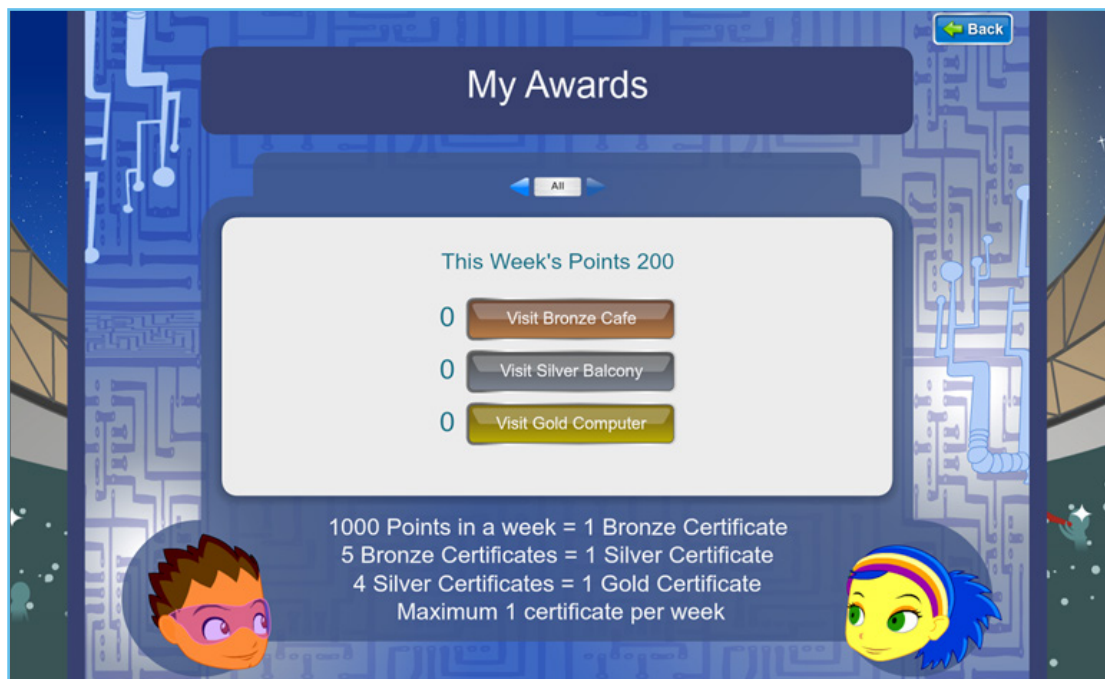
Back

My Awards

All

This Week's Points 200

0 Visit Bronze Cafe

0 Visit Silver Balcony

0 Visit Gold Computer

1000 Points in a week = 1 Bronze Certificate
5 Bronze Certificates = 1 Silver Certificate
4 Silver Certificates = 1 Gold Certificate
Maximum 1 certificate per week